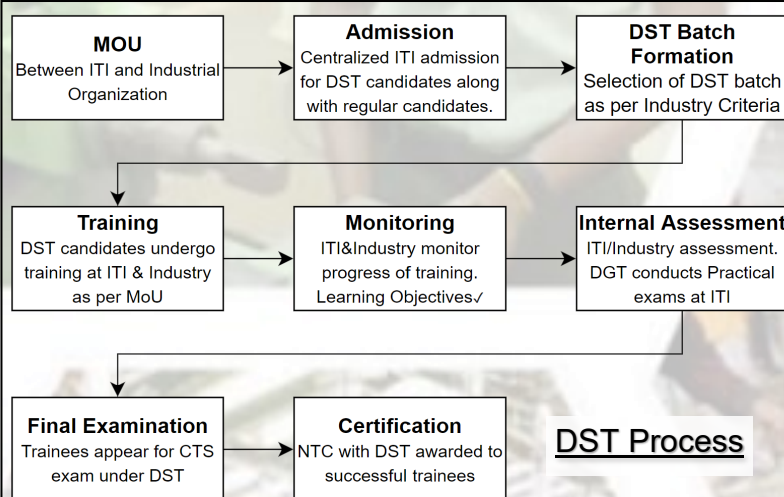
MOU
Between ITI and Industrial Organization

Admission
Centralized ITI admission for DST candidates along with regular candidates.

DST Batch Formation
Selection of DST batch as per Industry Criteria

Training
DST candidates undergo training at ITI & Industry as per MoU

Monitoring
ITI&Industry monitor progress of training. Learning Objectives✓

Internal Assessment
ITI/Industry assessment. DGT conducts Practical exams at ITI

Final Examination
Trainees appear for CTS exam under DST

Certification
NTC with DST awarded to successful trainees

DST Process